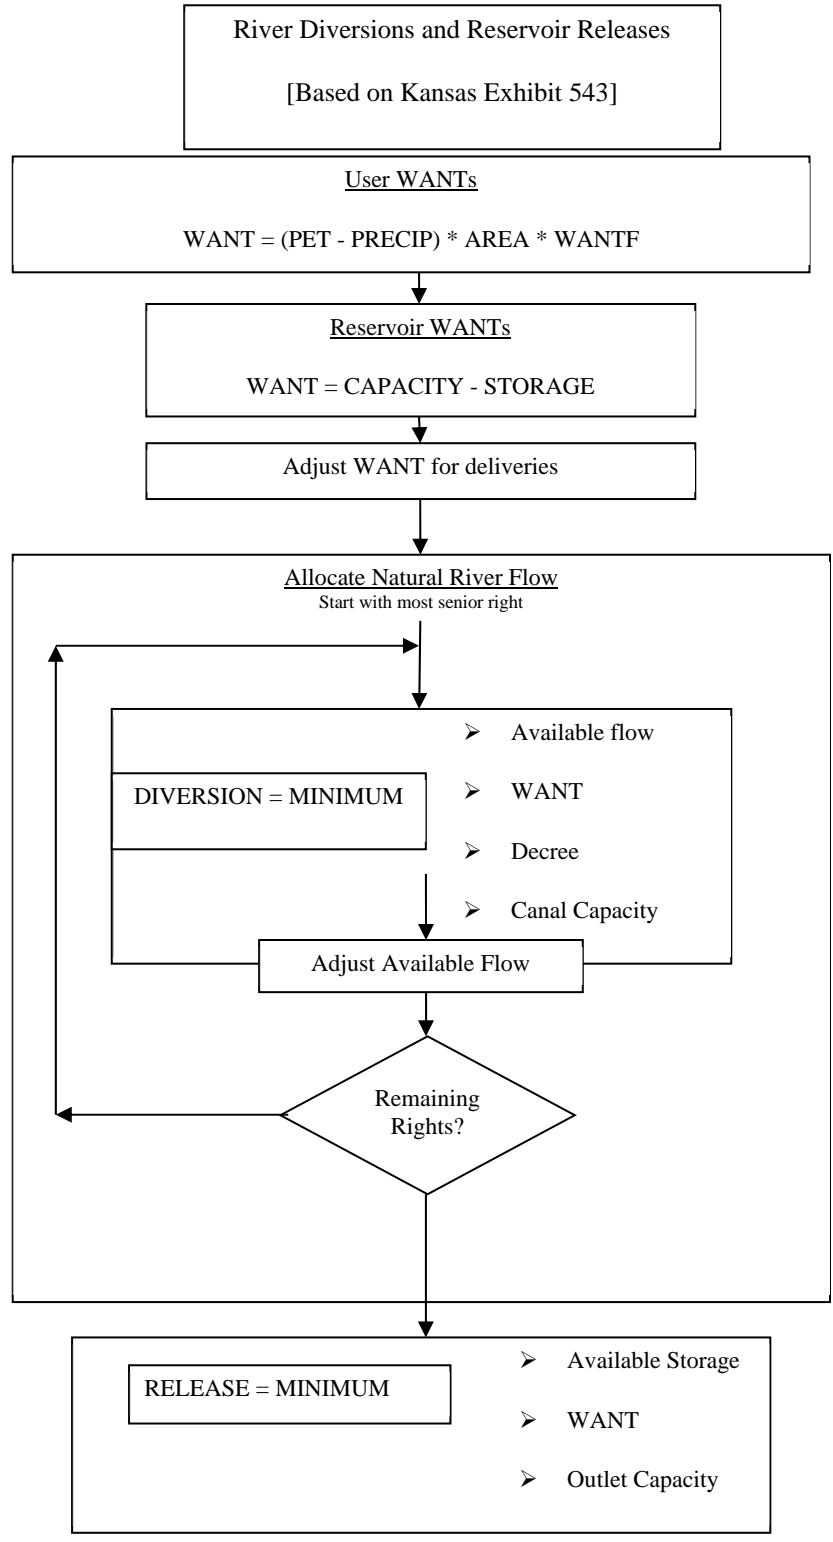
River Diversions and Reservoir Releases

[Based on Kansas Exhibit 543]

User WANTs

WANT = (PET - PRECIP) * AREA * WANTF

Reservoir WANTs

WANT = CAPACITY - STORAGE

Adjust WANT for deliveries

Allocate Natural River Flow
Start with most senior right

DIVERSION = MINIMUM

➢ Available flow
➢ WANT
➢ Decree
➢ Canal Capacity

Adjust Available Flow

Remaining Rights?

RELEASE = MINIMUM

➢ Available Storage
➢ WANT
➢ Outlet Capacity